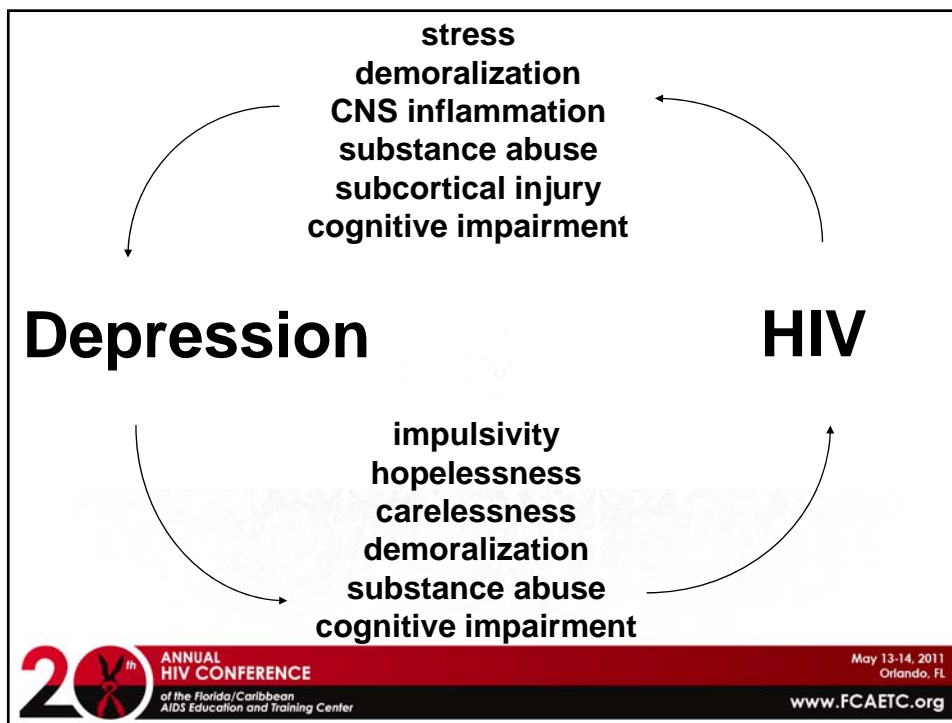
stress
demoralization
CNS inflammation
substance abuse
subcortical injury
cognitive impairment

Depression

HIV

impulsivity
hopelessness
carelessness
demoralization
substance abuse
cognitive impairment

20th ANNUAL HIV CONFERENCE
of the Florida/Caribbean AIDS Education and Training Center

May 13-14, 2011
Orlando, FL

www.FCAETC.org